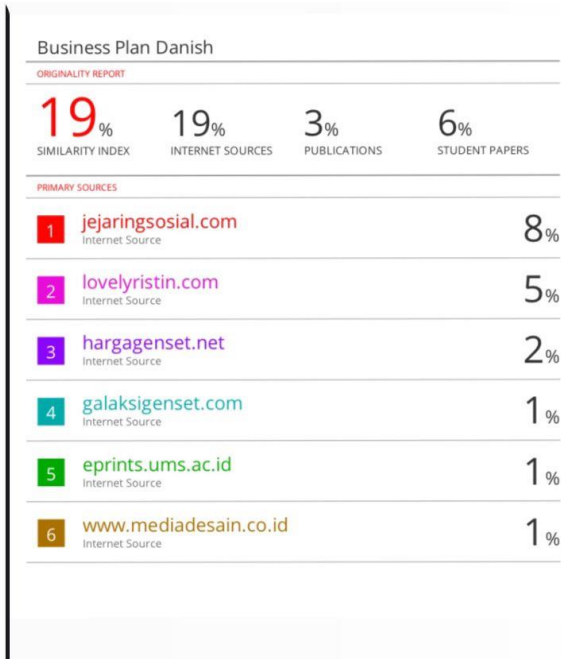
Business Plan Danish

ORIGINALITY REPORT

| 19% | 19% | 3% | 6% |
|---|---|---|---|
| SIMILARITY INDEX | INTERNET SOURCES | PUBLICATIONS | STUDENT PAPERS |

PRIMARY SOURCES

| | | |
|---|---|---|
| 1 | jejaringsosial.com<br>Internet Source | 8% |
| 2 | lovelyristin.com<br>Internet Source | 5% |
| 3 | hargagenset.net<br>Internet Source | 2% |
| 4 | galaksigenset.com<br>Internet Source | 1% |
| 5 | eprints.ums.ac.id<br>Internet Source | 1% |
| 6 | www.mediadesain.co.id<br>Internet Source | 1% |